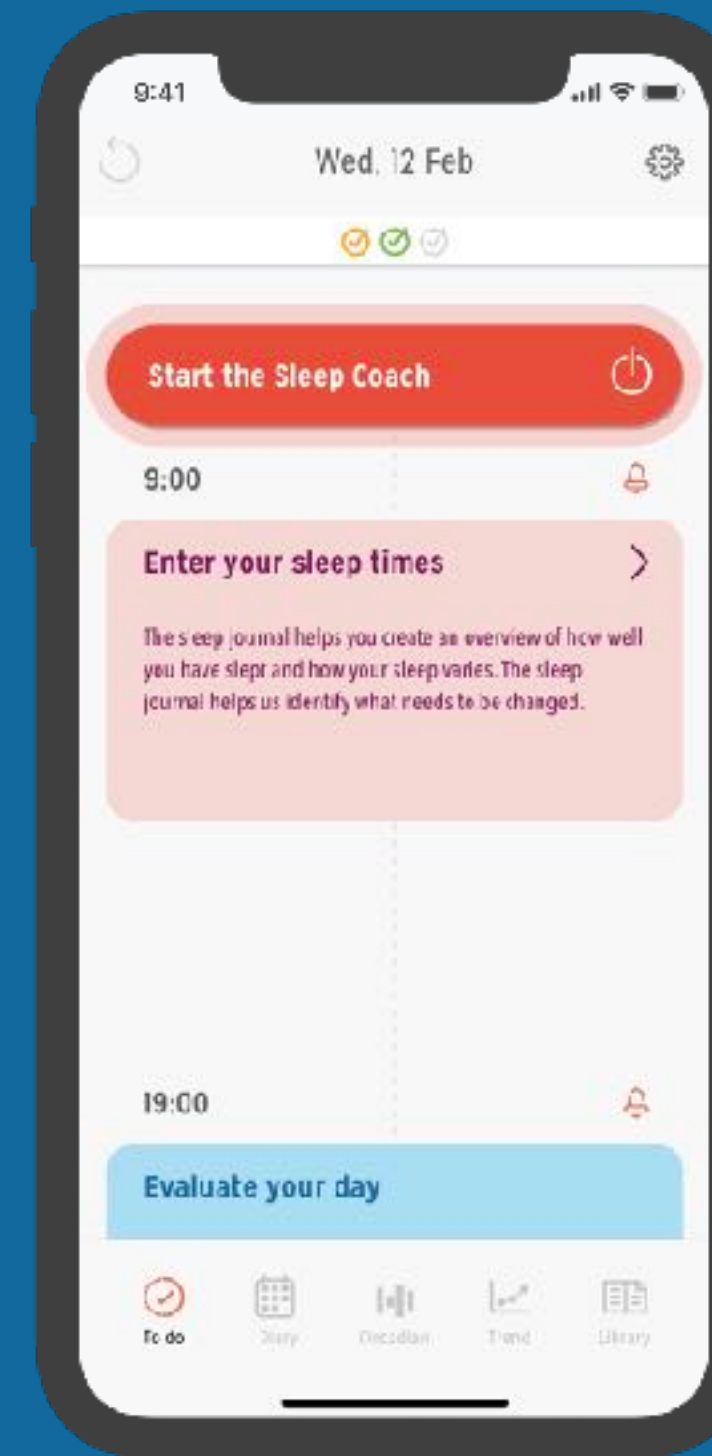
9:41

Wed. 12 Feb

Start the Sleep Coach

9:00

Enter your sleep times

The sleep journal helps you create an overview of how well you have slept and how your sleep varies. The sleep journal helps us identify what needs to be changed.

19:00

Evaluate your day

To do Diary Decoder Trend Library